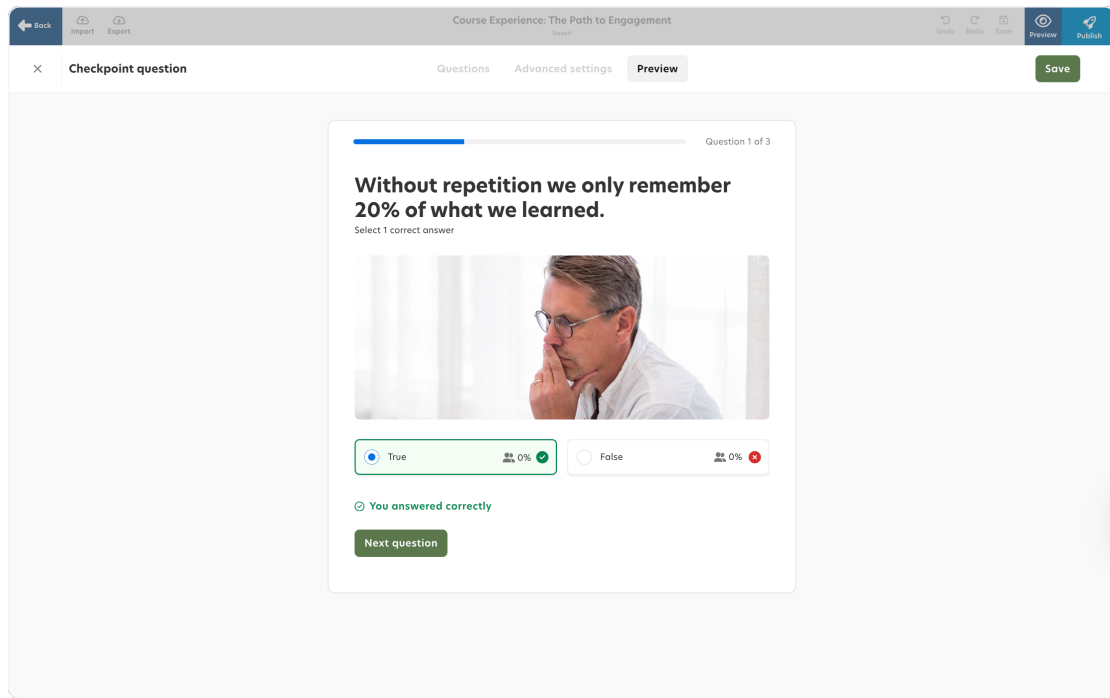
Back
Import
Export
Course Experience: The Path to Engagement
Saved
Undo
Redo
Save
Preview
Publish

×
Checkpoint question
Questions
Advanced settings
Preview
Save

Question 1 of 3

Without repetition we only remember 20% of what we learned.
Select 1 correct answer

True 0%
False 0%

You answered correctly

Next question